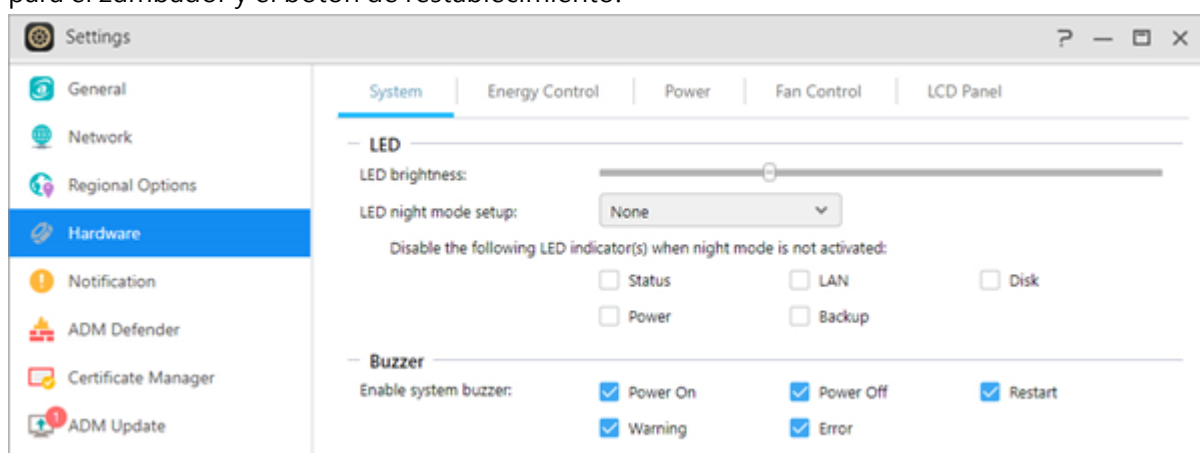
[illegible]

Settings

? — ☐ ✕

General
Network
Regional Options
Hardware
Notification
ADM Defender
Certificate Manager
1
ADM Update

System | Energy Control | Power | Fan Control | LCD Panel

LED

LED brightness:

LED night mode setup: None

Disable the following LED indicator(s) when night mode is not activated:

Status | LAN | Disk

Power | Backup

Buzzer

Enable system buzzer: Power On | Power Off | Restart

Warning | Error